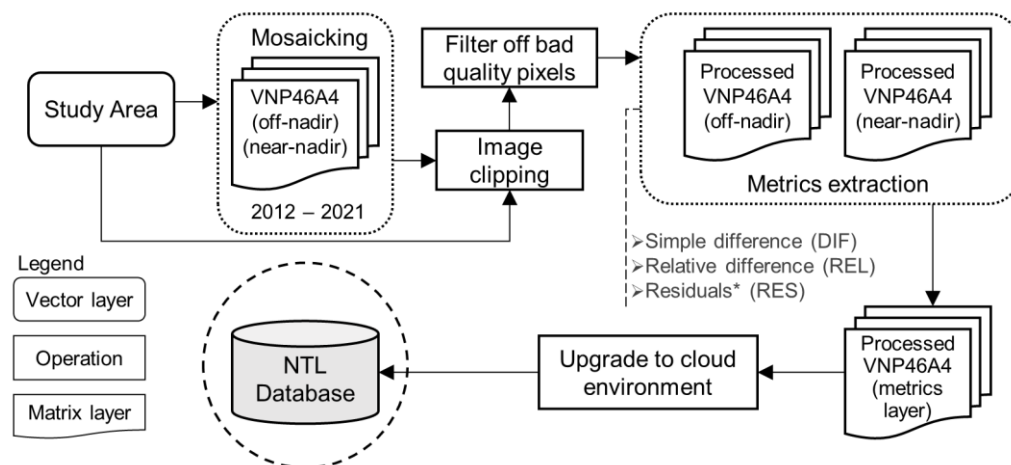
Study Area

Mosaicking

VNP46A4 (off-nadir) (near-nadir)

2012 – 2021

Filter off bad quality pixels

Image clipping

Processed VNP46A4 (off-nadir)

Processed VNP46A4 (near-nadir)

Metrics extraction

➢Simple difference (DIF)
➢Relative difference (REL)
➢Residuals* (RES)

Legend

Vector layer

Operation

Matrix layer

NTL Database

Upgrade to cloud environment

Processed VNP46A4 (metrics layer)